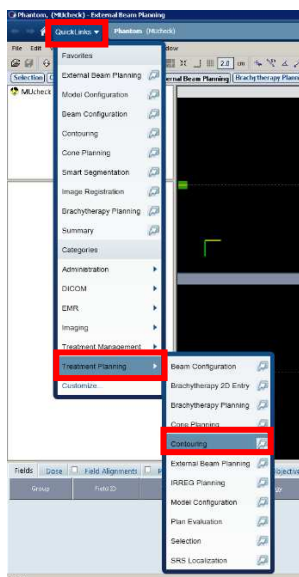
Phantom, (MUcheck) - External Beam Planning

QuickLinks ▾

Phantom (MUcheck)

File Edit

dow

Selection

External Beam Planning

Brachytherapy Planning

MUcheck

2.0

Favorites

External Beam Planning

Model Configuration

Beam Configuration

Contouring

Cone Planning

Smart Segmentation

Image Registration

Brachytherapy Planning

Summary

Categories

Administration

DICOM

EMR

Imaging

Treatment Management

Treatment Planning

Customize...

Beam Configuration

Brachytherapy 2D Entry

Brachytherapy Planning

Cone Planning

Contouring

External Beam Planning

IRREG Planning

Model Configuration

Plan Evaluation

Selection

SRS Localization

Fields

Dose

Field Alignments

Group

Field ID

Objective